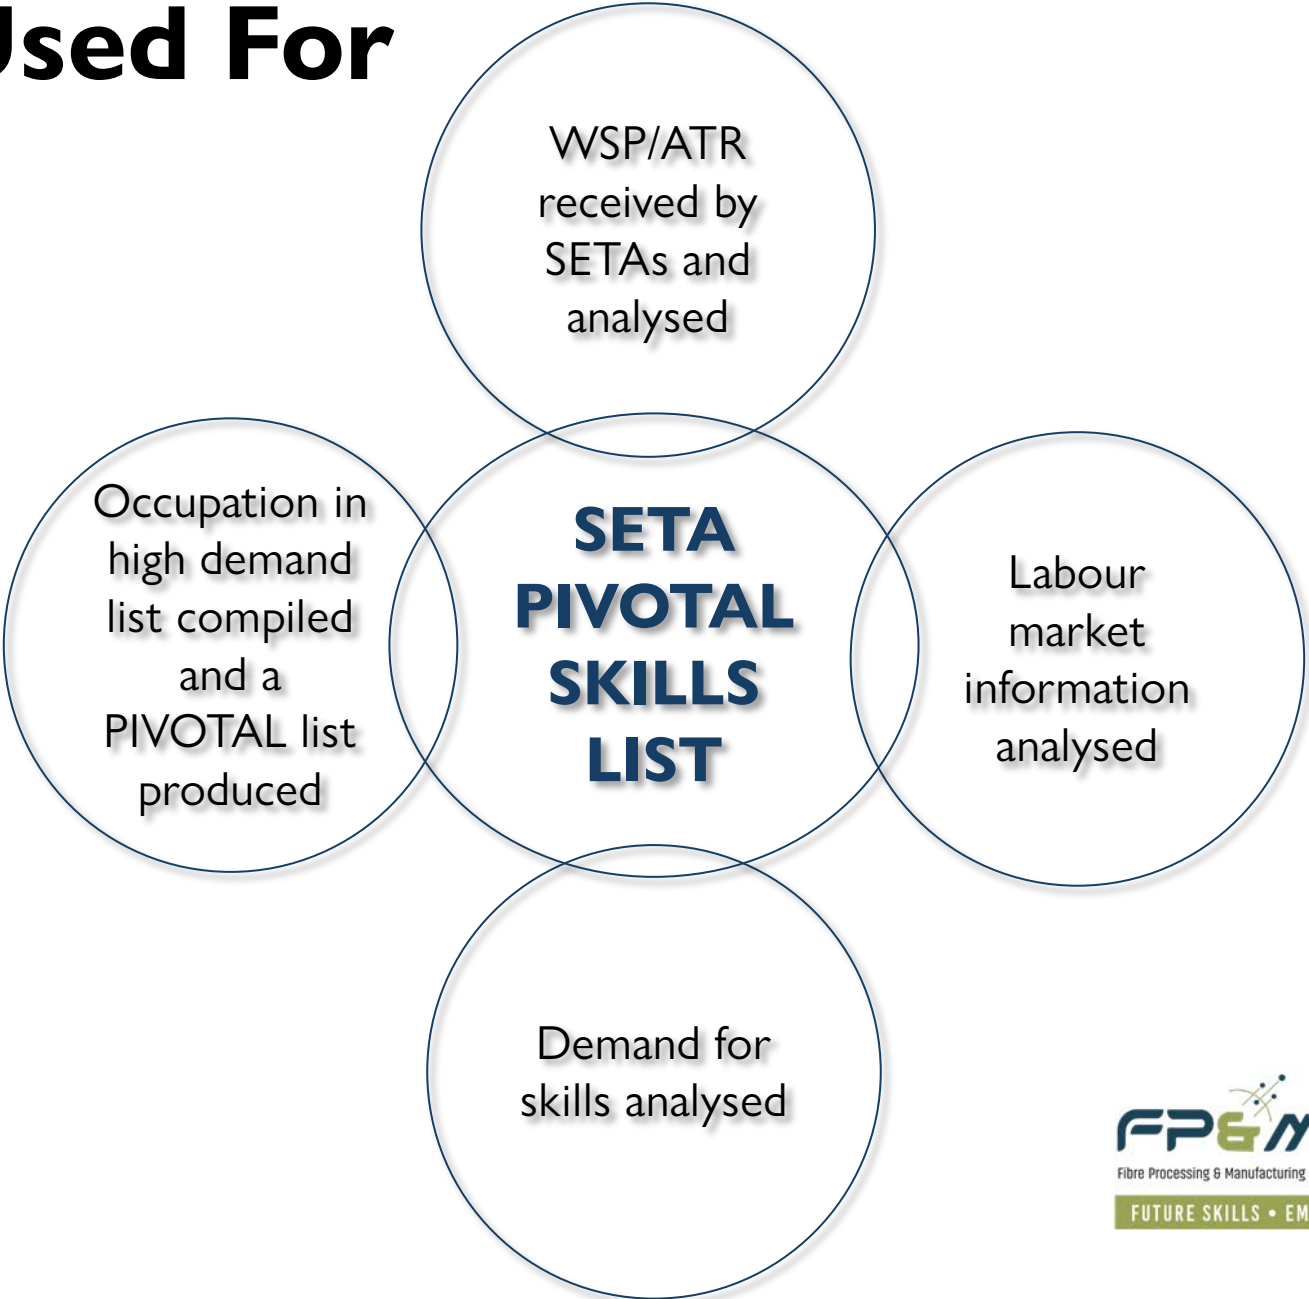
Jsed For

WSP/ATR received by SETAs and analysed

Occupation in high demand list compiled and a PIVOTAL list produced

SETA PIVOTAL SKILLS LIST

Labour market information analysed

Demand for skills analysed

FP&M
Fibre Processing & Manufacturing
FUTURE SKILLS • EM